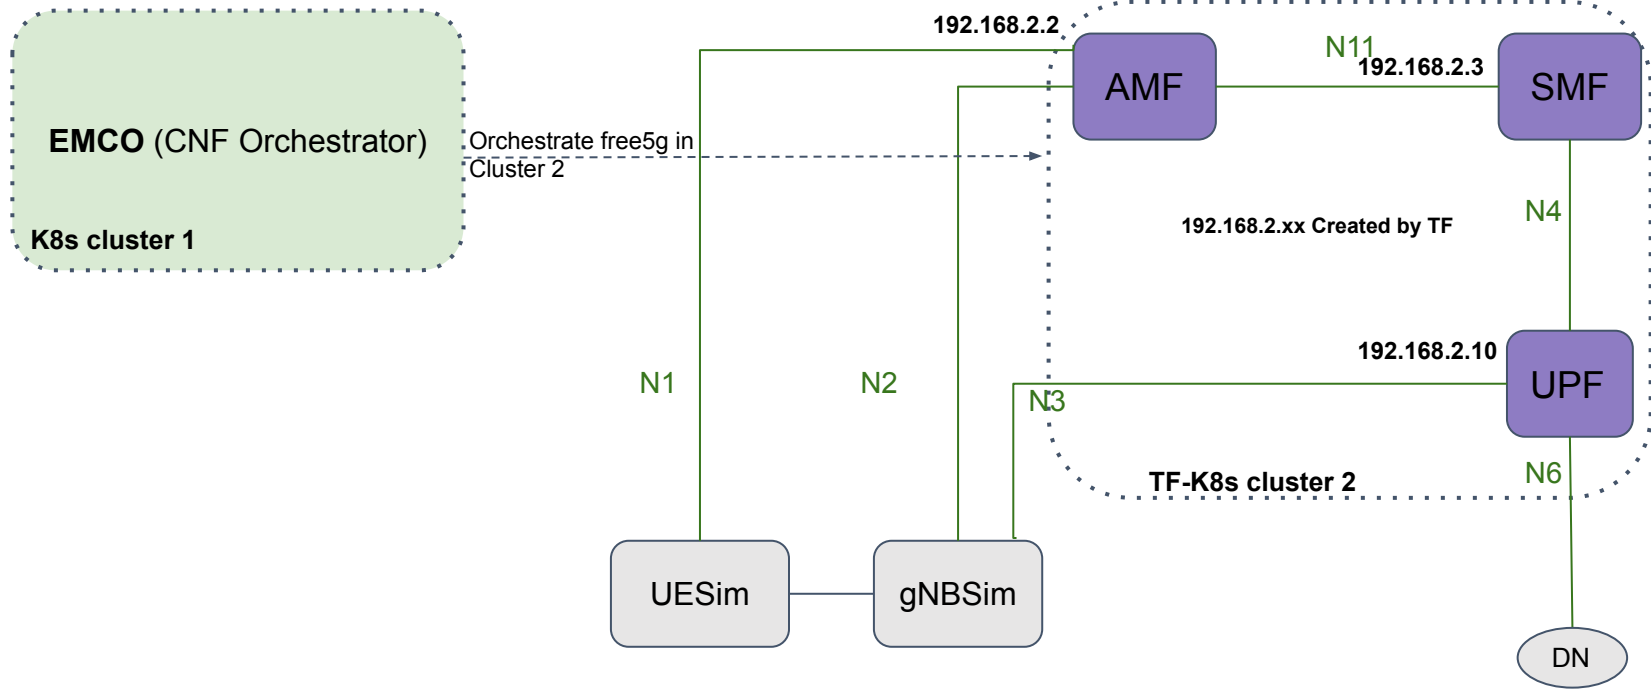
EMCO (CNF Orchestrator)

K8s cluster 1

Orchestrate free5g in Cluster 2

192.168.2.2

AMF

N11

192.168.2.3

SMF

N4

192.168.2.xx Created by TF

192.168.2.10

UPF

N1

N2

N3

TF-K8s cluster 2

N6

UESim

gNBSim

DN